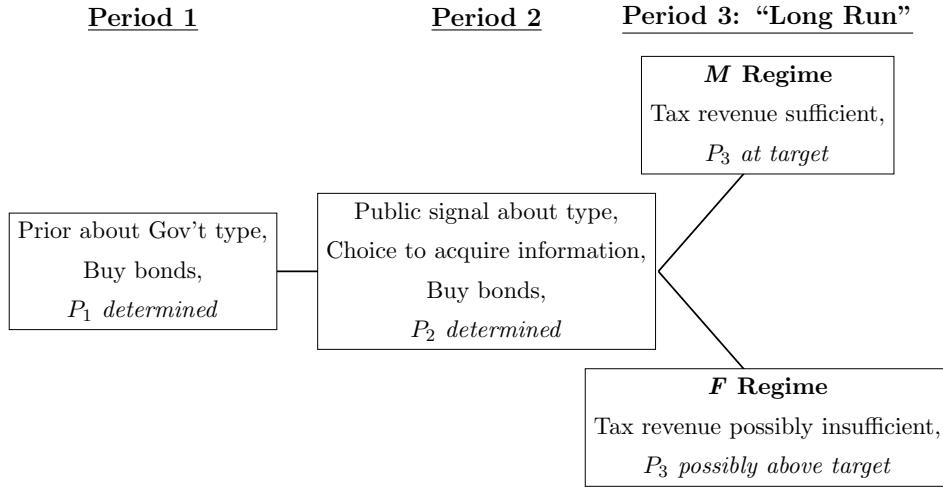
Period 1

Period 2

Period 3: "Long Run"

$M$ Regime
Tax revenue sufficient,
$P_3$ at target

Prior about Gov't type,
Buy bonds,
$P_1$ determined

Public signal about type,
Choice to acquire information,
Buy bonds,
$P_2$ determined

$F$ Regime
Tax revenue possibly insufficient,
$P_3$ possibly above target